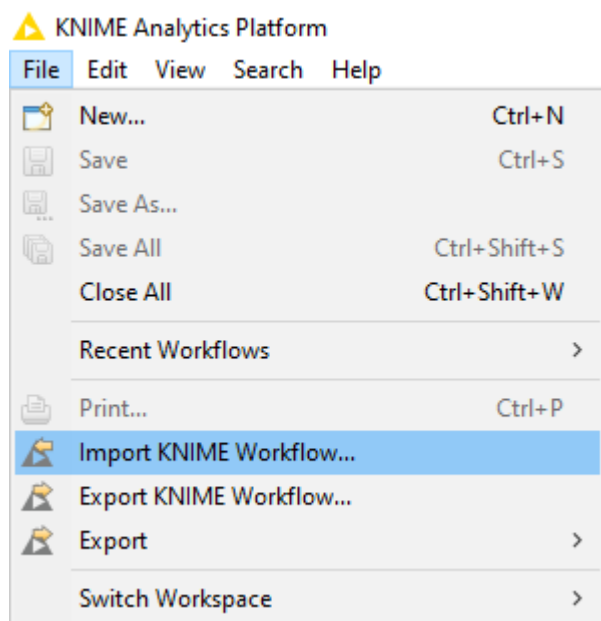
KNIME Analytics Platform

File Edit View Search Help

New... Ctrl+N
Save Ctrl+S
Save As...
Save All Ctrl+Shift+S
Close All Ctrl+Shift+W
Recent Workflows >
Print... Ctrl+P
Import KNIME Workflow...
Export KNIME Workflow...
Export >
Switch Workspace >